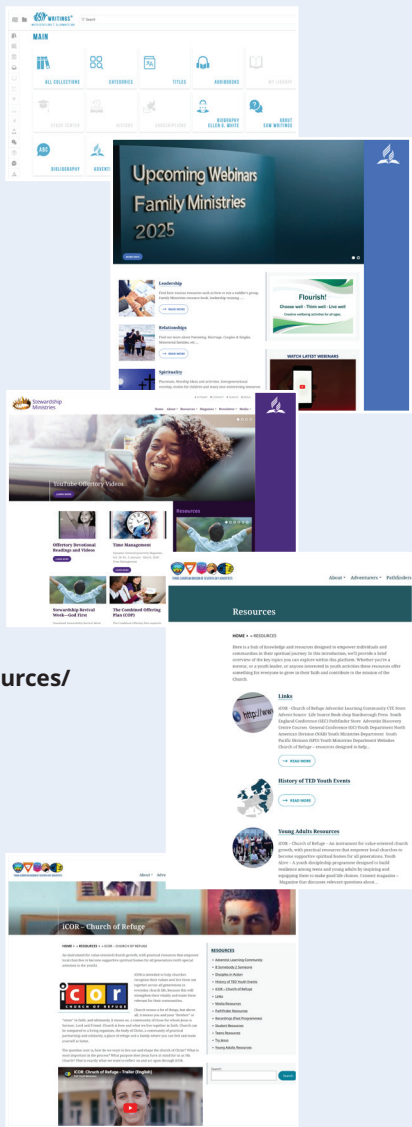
WRITINGS

Search

MAIN

ALL COLLECTIONS

CATEGORIES

TITLES

AUDIOBOOKS

MY LIBRARY

STUDY CENTER

HISTORY

SUBSCRIPTIONS

BIOGRAPHY ELLEN G. WHITE

ABOUT EGW WRITINGS

BIBLIOGRAPHY

ADVENT

Upcoming Webinars Family Ministries 2025

Leadership

Relationships

Spirituality

READ MORE

Flourish!

Choose well - Think well - Live well

WATCH LATEST WEBINARS

Stewardship Ministries

YouTube Offertory Videos

Offertory Devotional Readings and Videos

Time Management

Stewardship Revival Week—God First

The Combined Offering Plan (COP)

Resources

About

Adventurers

Pathfinders

Resources

HOME » RESOURCES

Links

READ MORE

History of TED Youth Events

READ MORE

Young Adults Resources

urces/

iCOR – Church of Refuge

HOME » RESOURCES » ICOR – CHURCH OF REFUGE

RESOURCES

iCOR CHURCH OF REFUGE

iCOR - Church of Refuge - Trailer (English)